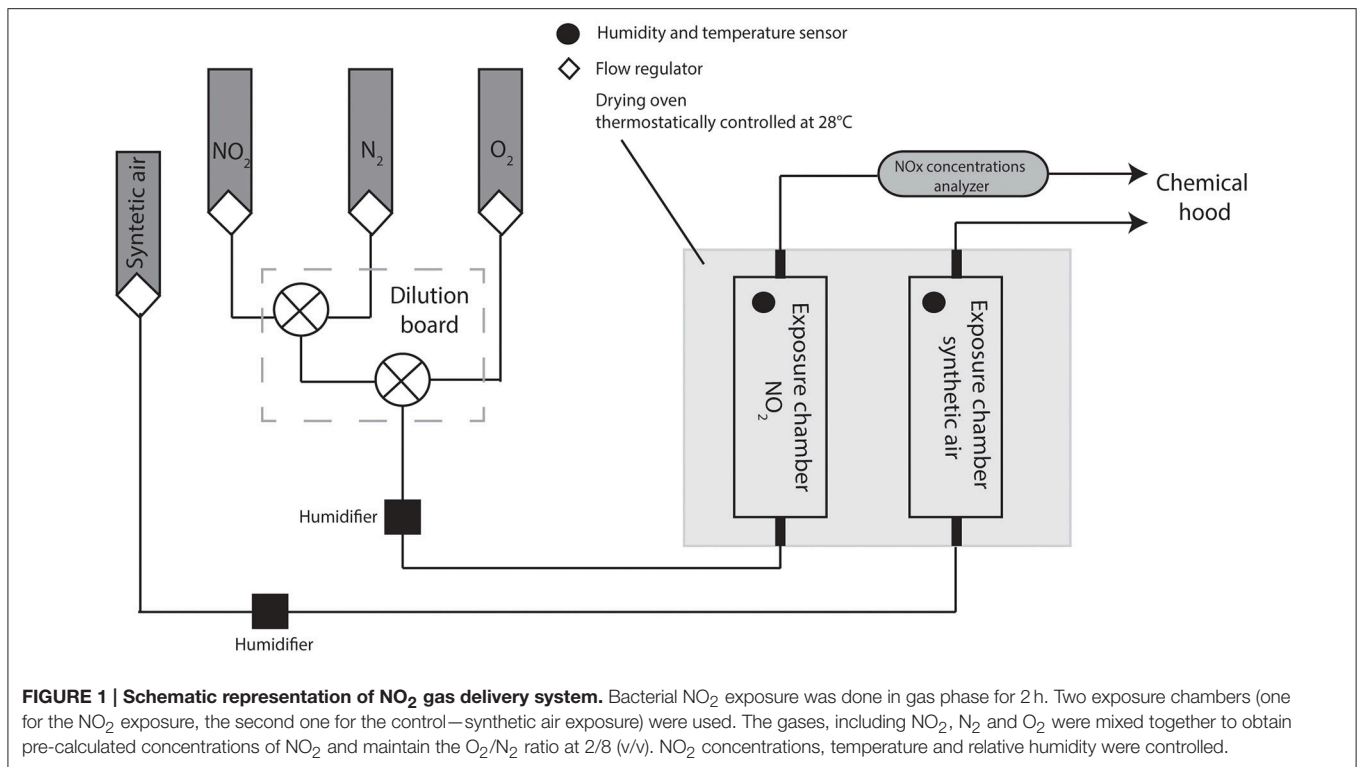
Humidity and temperature sensor

Flow regulator

Drying oven thermostatically controlled at 28°C

Syntetic air

$NO_2$

$N_2$

$O_2$

Dilution board

NOx concentrations analyzer

Chemical hood

Exposure chamber $NO_2$

Exposure chamber synthetic air

Humidifier

Humidifier

**FIGURE 1 | Schematic representation of $NO_2$ gas delivery system.** Bacterial $NO_2$ exposure was done in gas phase for 2 h. Two exposure chambers (one for the $NO_2$ exposure, the second one for the control—synthetic air exposure) were used. The gases, including $NO_2$, $N_2$ and $O_2$ were mixed together to obtain pre-calculated concentrations of $NO_2$ and maintain the $O_2/N_2$ ratio at 2/8 (v/v). $NO_2$ concentrations, temperature and relative humidity were controlled.